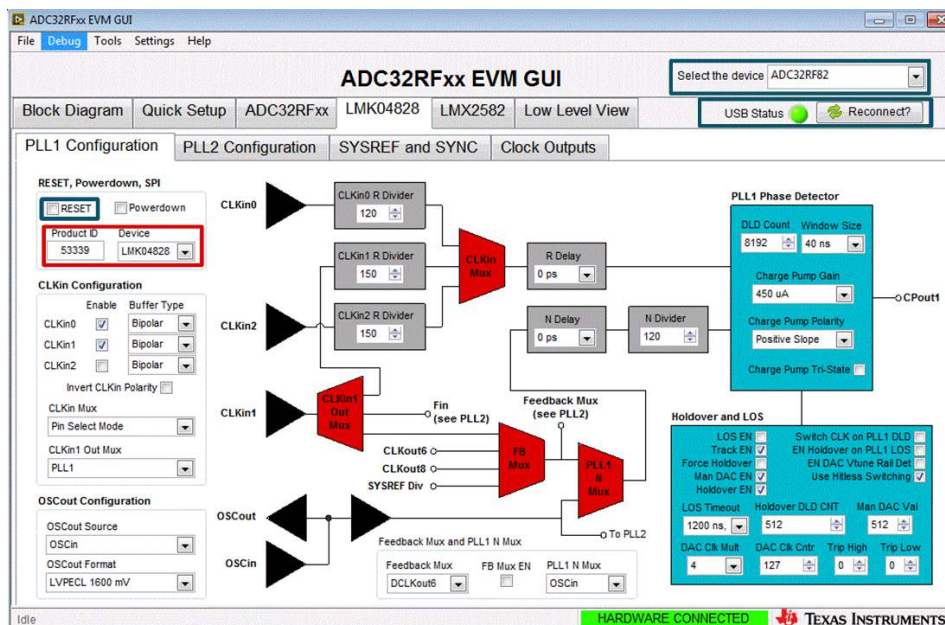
ADC32RFxx EVM GUI
File Debug Tools Settings Help
ADC32RFxx EVM GUI
Select the device ADC32RF82
Block Diagram Quick Setup ADC32RFxx LMK04828 LMX2582 Low Level View
USB Status Reconnect?
PLL1 Configuration PLL2 Configuration SYSREF and SYNC Clock Outputs

RESET, Powerdown, SPI
RESET Powerdown
Product ID 53339
Device LMK04828

CLKin Configuration
Enable Buffer Type
CLKin0 Bipolar
CLKin1 Bipolar
CLKin2 Bipolar
Invert CLKin Polarity
CLKin Mux
Pin Select Mode
CLKin1 Out Mux
PLL1

OSCout Configuration
OSCout Source
OSCin
OSCout Format
LVPECL 1600 mV

CLKin0
CLKin2
CLKin1
OSCout
OSCin
CLKin0 R Divider 120
CLKin1 R Divider 150
CLKin2 R Divider 150
CLKin Mux
R Delay 0 ps
N Delay 0 ps
N Divider 120
CLKin1 Out Mux
Fin (see PLL2)
Feedback Mux (see PLL2)
CLKout6
CLKout8
SYSREF Div
FB Mux
PLL1 R Mux
To PLL2

PLL1 Phase Detector
DLD Count 8192
Window Size 40 ns
Charge Pump Gain 450 uA
CPout1
Charge Pump Polarity Positive Slope
Charge Pump Tri-State

Holdover and LOS
LOS EN
Track EN
Force Holdover
Man DAC EN
Holdover EN
Switch CLK on PLL1 DLD
EN Holdover on PLL1 LOS
EN DAC Vtune Rail Det
Use Hitless Switching
LOS Timeout 1200 ns,
Holdover DLD CNT 512
Man DAC Val 512
DAC Clk Mult 4
DAC Clk Cntr 127
Trip High 0
Trip Low 0

Feedback Mux and PLL1 N Mux
Feedback Mux DCLKout6
FB Mux EN
PLL1 N Mux OSCin

Idle
HARDWARE CONNECTED
TEXAS INSTRUMENTS